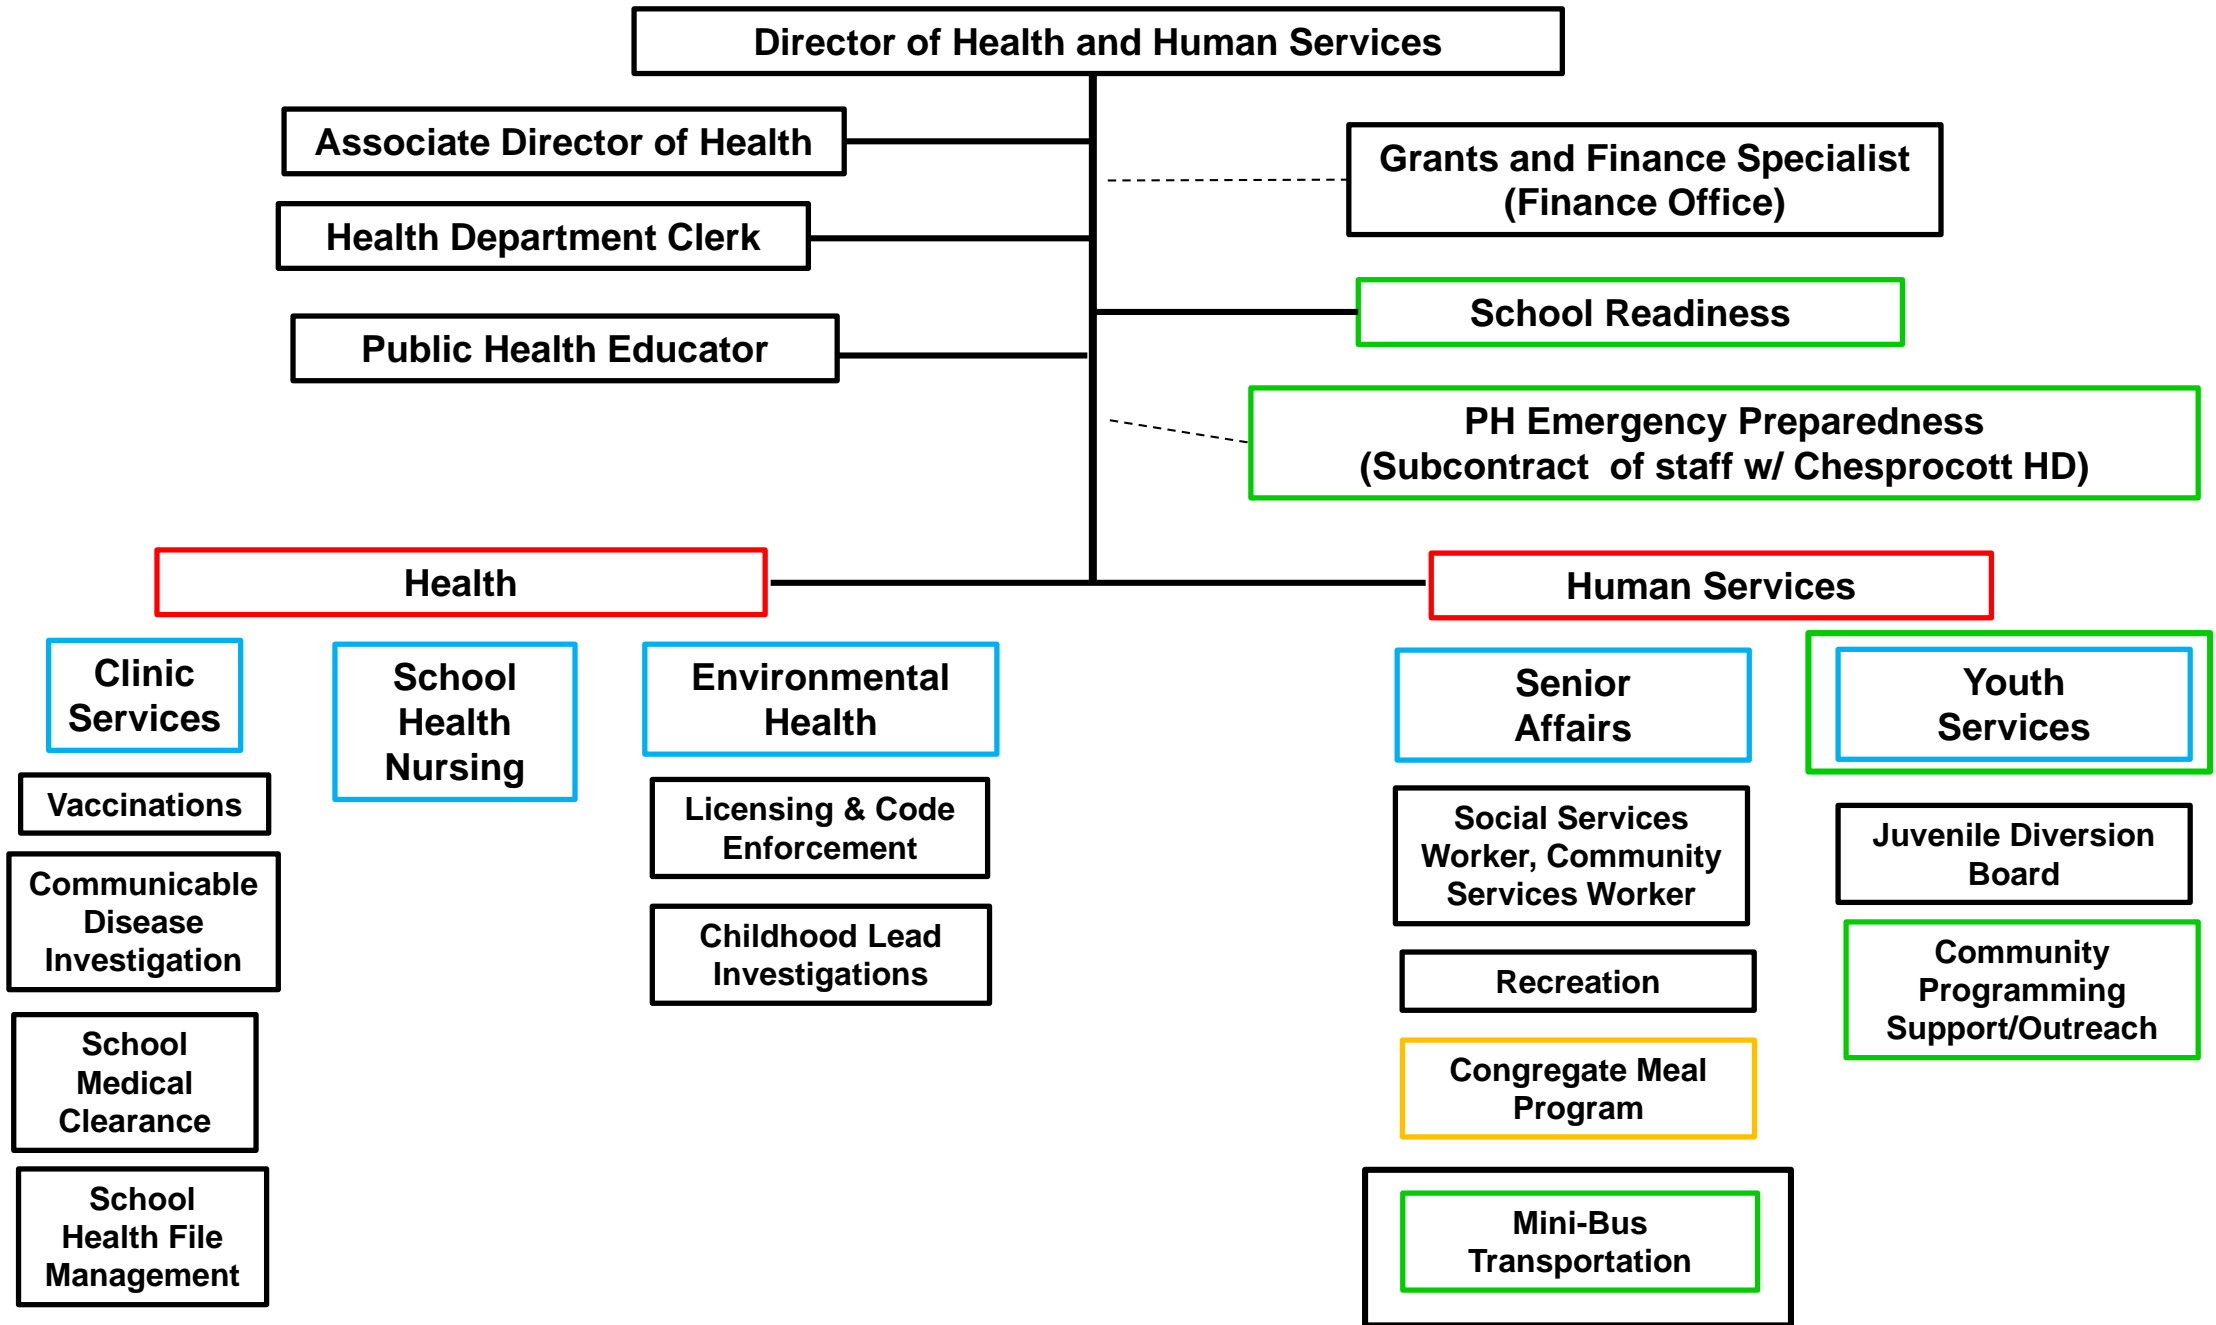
Director of Health and Human Services

Associate Director of Health

Health Department Clerk

Public Health Educator

Grants and Finance Specialist (Finance Office)

School Readiness

PH Emergency Preparedness (Subcontract of staff w/ Chesprocott HD)

Health

Human Services

Clinic Services

Vaccinations

Communicable Disease Investigation

School Medical Clearance

School Health File Management

School Health Nursing

Environmental Health

Licensing & Code Enforcement

Childhood Lead Investigations

Senior Affairs

Social Services Worker, Community Services Worker

Recreation

Congregate Meal Program

Mini-Bus Transportation

Youth Services

Juvenile Diversion Board

Community Programming Support/Outreach